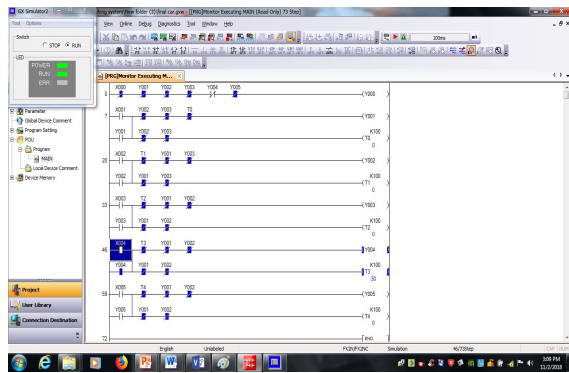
GX Simulator2
Tool Options
Switch
STOP RUN
LED
POWER
RUN
ERR

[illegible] folder (3)\final car.gxw - [PRG]Monitor Executing MAIN [Read Only] 73 Step]
View Online Debug Diagnostics Tool Window Help
100ms

[PRG]Monitor Executing M...

Parameter
Global Device Comment
Program Setting
POU
Program
MAIN
Local Device Comment
Device Memory

0 X000 Y001 Y002 Y003 Y004 Y005 Y000
7 X001 Y002 Y003 T0 Y001
Y001 Y002 Y003 K100 T0 0
20 X002 T1 Y001 Y003 Y002
Y002 Y001 Y003 K100 T1 0
33 X003 T2 Y001 Y002 Y003
Y003 Y001 Y002 K100 T2 0
46 X004 T3 Y001 Y002 Y004
Y004 Y001 Y002 K100 T3 30
59 X005 T4 Y001 Y002 Y005
Y005 Y001 Y002 K100 T4 0
72 END

Project
User Library
Connection Destination

English Unlabeled FX3U/FX3UC Simulation 46/73Step CAP NUM

3:09 PM
11/2/2018